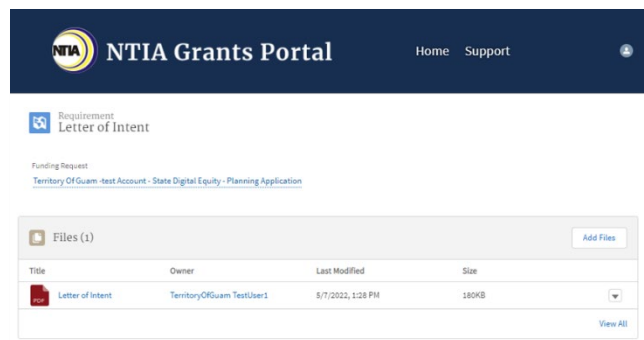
NTIA NTIA Grants Portal

Home Support

Requirement
Letter of Intent

Funding Request
Territory Of Guam -test Account - State Digital Equity - Planning Application

Files (1)

Add Files

| Title | Owner | Last Modified | Size |
|---|---|---|---|
| PDF Letter of Intent | TerritoryOfGuam TestUser1 | 5/7/2022, 1:28 PM | 180KB |

View All